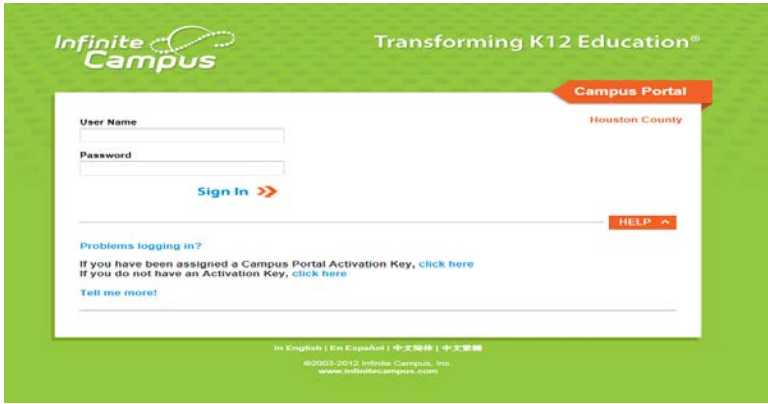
Infinite Campus

Transforming K12 Education®

Campus Portal

Houston County

User Name

Password

Sign In >>

HELP ^

Problems logging in?

If you have been assigned a Campus Portal Activation Key, click here
If you do not have an Activation Key, click here

Tell me more!

In English | En Español | 中文简体 | 中文繁體

©2003-2012 Infinite Campus, Inc.
www.infinitecampus.com